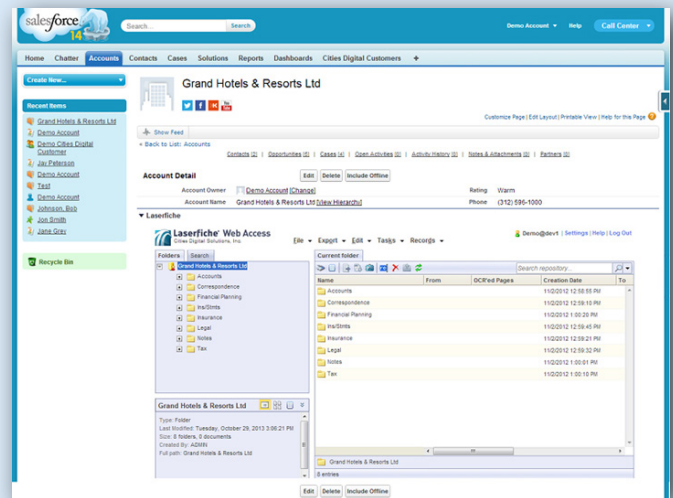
salesforce 14

Search... Search

Demo Account Help Call Center

Home Chatter Accounts Contacts Cases Solutions Reports Dashboards Cities Digital Customers +

Create New...

Recent Items

Grand Hotels & Resorts Ltd
Demo Account
Demo Cities Digital Customer
Jay Peterson
Demo Account
Test
Demo Account
Johnson, Bob
Jon Smith
Jane Grey

Recycle Bin

Grand Hotels & Resorts Ltd

Customize Page | Edit Layout | Printable View | Help for this Page

Show Feed

« Back to List: Accounts

Contacts [2] | Opportunities [6] | Cases [4] | Open Activities [0] | Activity History [0] | Notes & Attachments [0] | Partners [0]

Account Detail

Edit Delete Include Offline

Account Owner Demo Account [Change]
Rating Warm
Account Name Grand Hotels & Resorts Ltd [View Hierarchy]
Phone (312) 596-1000

Laserfiche

Laserfiche Web Access
Cities Digital Solutions, Inc.

File Export Edit Tasks Records

Demo@dev1 | Settings | Help | Log Out

Folders Search

Grand Hotels & Resorts Ltd
Accounts
Correspondence
Financial Planning
Ins/Stmts
Insurance
Legal
Notes
Tax

Current folder

Search repository...

| Name | From | OCR'ed Pages | Creation Date | To |
|---|---|---|---|---|
| Accounts | | | 11/2/2012 12:58:55 PM | |
| Correspondence | | | 11/2/2012 12:59:10 PM | |
| Financial Planning | | | 11/2/2012 1:00:20 PM | |
| Ins/Stmts | | | 11/2/2012 12:59:45 PM | |
| Insurance | | | 11/2/2012 12:59:21 PM | |
| Legal | | | 11/2/2012 12:59:32 PM | |
| Notes | | | 11/2/2012 1:00:01 PM | |
| Tax | | | 11/2/2012 1:00:10 PM | |

Grand Hotels & Resorts Ltd

Type: Folder
Last Modified: Tuesday, October 29, 2013 3:06:21 PM
Size: 8 folders, 0 documents
Created By: ADMIN
Full path: Grand Hotels & Resorts Ltd

Grand Hotels & Resorts Ltd

8 entries

Edit Delete Include Offline